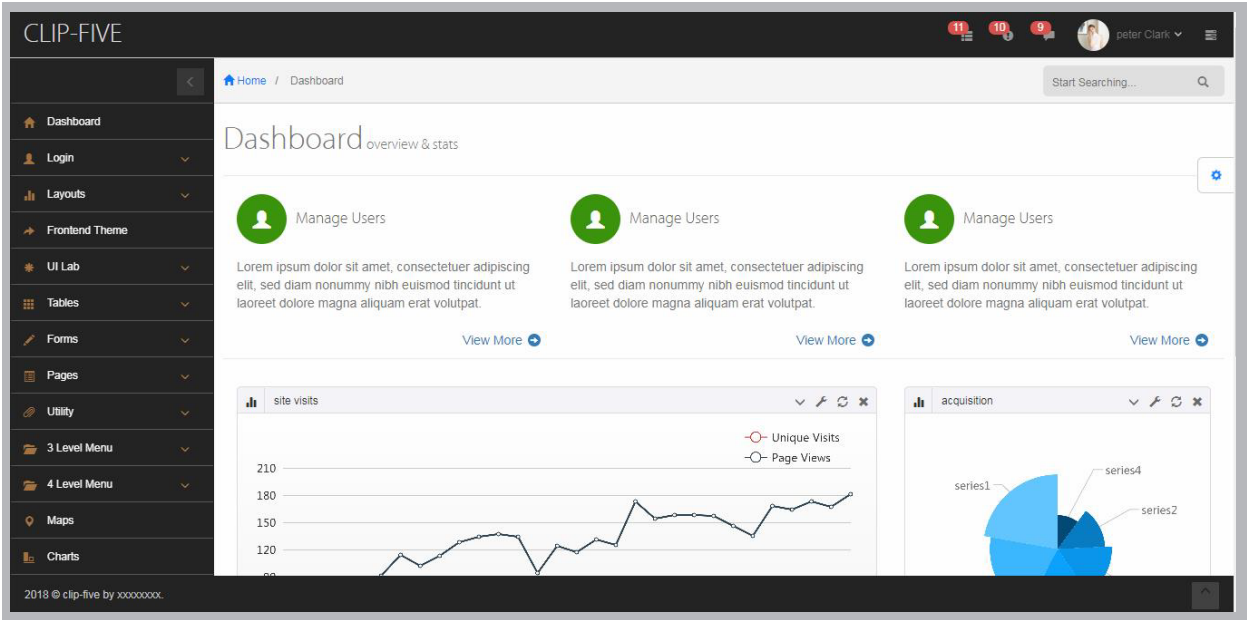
CLIP-FIVE

11 10 9 peter Clark

Dashboard
Login
Layouts
Frontend Theme
UI Lab
Tables
Forms
Pages
Utility
3 Level Menu
4 Level Menu
Maps
Charts

Home / Dashboard

Start Searching...

Dashboard overview & stats

Manage Users

Lorem ipsum dolor sit amet, consectetuer adipiscing elit, sed diam nonummy nibh euismod tincidunt ut laoreet dolore magna aliquam erat volutpat.

View More

Manage Users

Lorem ipsum dolor sit amet, consectetuer adipiscing elit, sed diam nonummy nibh euismod tincidunt ut laoreet dolore magna aliquam erat volutpat.

View More

Manage Users

Lorem ipsum dolor sit amet, consectetuer adipiscing elit, sed diam nonummy nibh euismod tincidunt ut laoreet dolore magna aliquam erat volutpat.

View More

site visits

Unique Visits
Page Views

210
180
150
120
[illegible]

acquisition

series1
series4
series2

2018 © clip-five by xxxxxxxx.